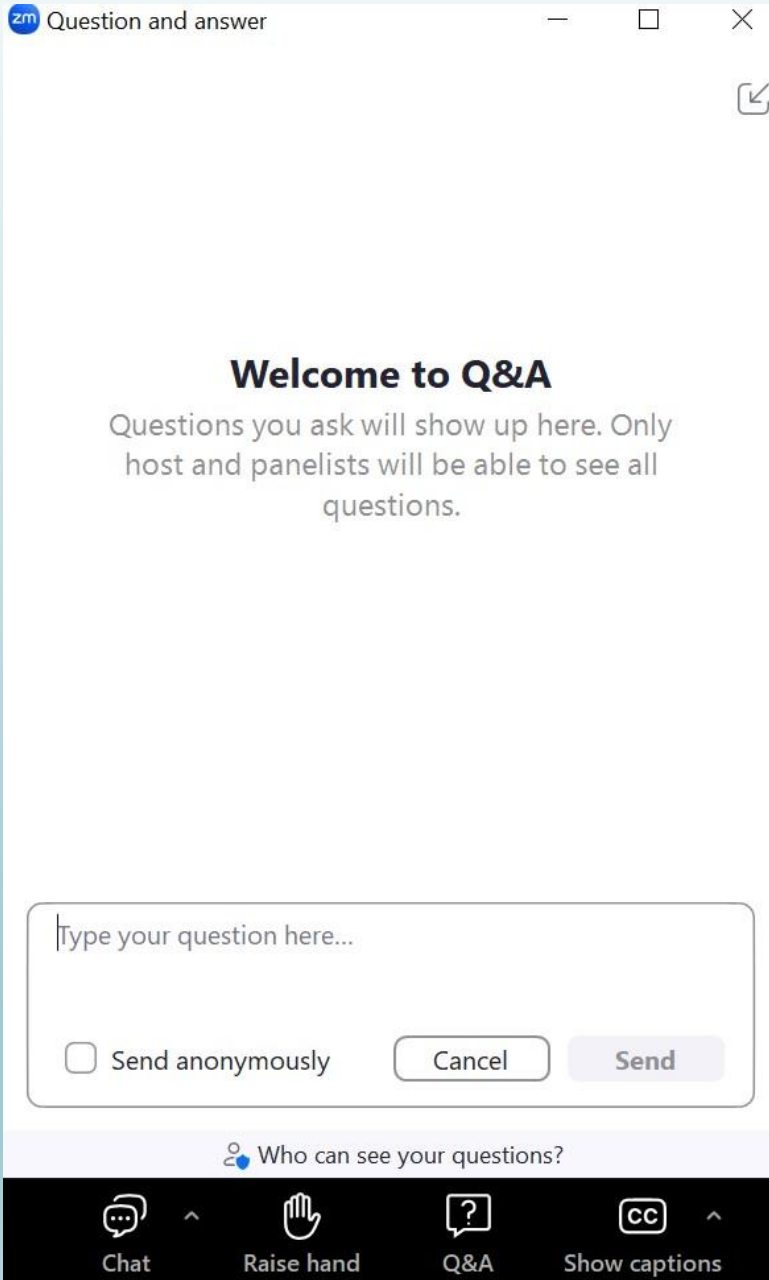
zm Question and answer

Welcome to Q&A

Questions you ask will show up here. Only host and panelists will be able to see all questions.

Type your question here...

Send anonymously

Cancel

Send

Who can see your questions?

Chat

Raise hand

Q&A

CC

Show captions